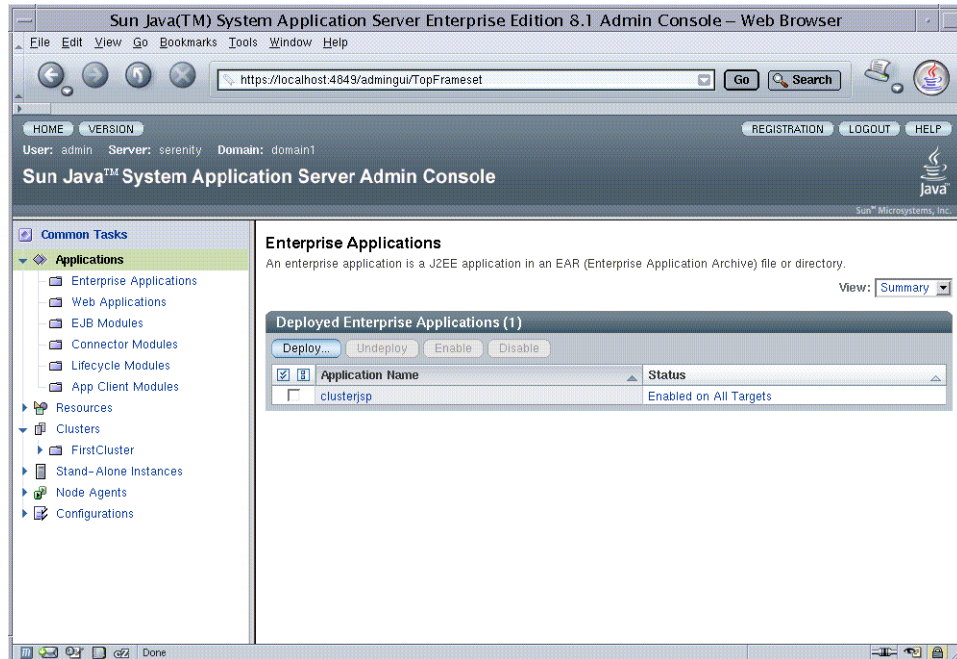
Sun Java(TM) System Application Server Enterprise Edition 8.1 Admin Console – Web Browser

File Edit View Go Bookmarks Tools Window Help

https://localhost:4849/admingui/TopFrameset

Go Search

HOME VERSION

REGISTRATION LOGOUT HELP

User: admin Server: serenity Domain: domain1

Sun Java™ System Application Server Admin Console

Java

Sun™ Microsystems, Inc.

Common Tasks
Applications
Enterprise Applications
Web Applications
EJB Modules
Connector Modules
Lifecycle Modules
App Client Modules
Resources
Clusters
FirstCluster
Stand-Alone Instances
Node Agents
Configurations

Enterprise Applications

An enterprise application is a J2EE application in an EAR (Enterprise Application Archive) file or directory.

View: Summary

Deployed Enterprise Applications (1)

Deploy... Undeploy Enable Disable

| | Application Name | Status |
|---|---|---|
| ☐ | clusterjsp | Enabled on All Targets |

Done